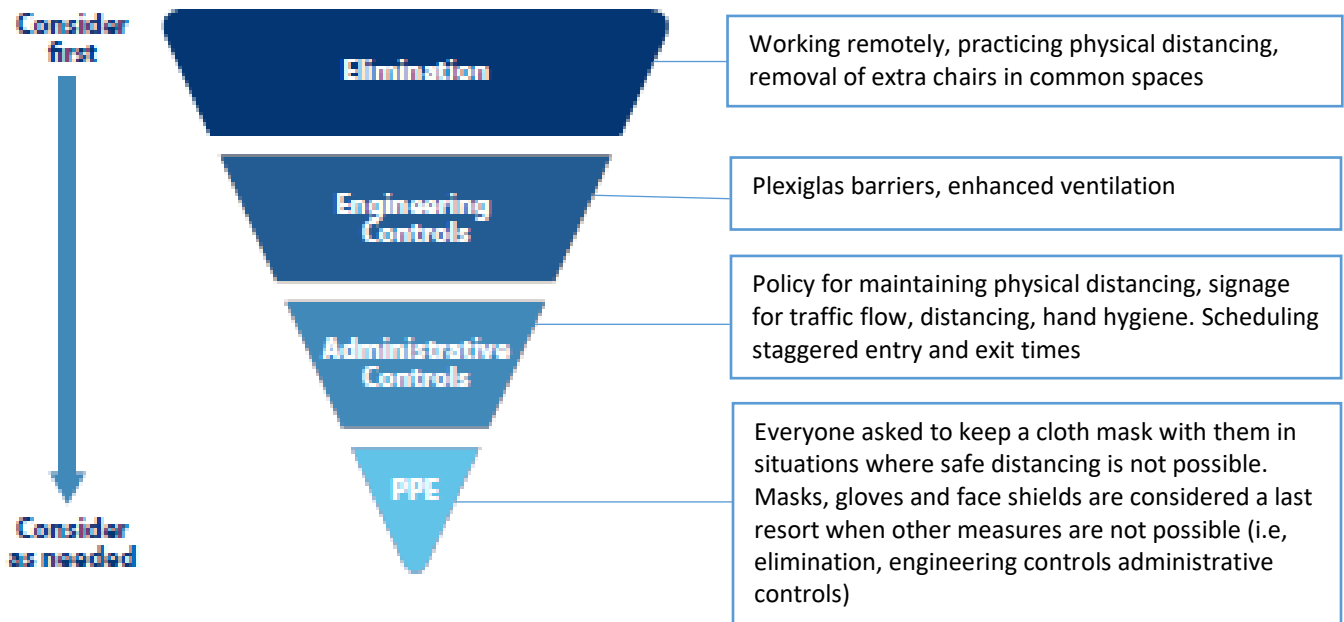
Consider first

Consider as needed

Elimination

Working remotely, practicing physical distancing, removal of extra chairs in common spaces

Engineering Controls

Plexiglas barriers, enhanced ventilation

Administrative Controls

Policy for maintaining physical distancing, signage for traffic flow, distancing, hand hygiene. Scheduling staggered entry and exit times

PPE

Everyone asked to keep a cloth mask with them in situations where safe distancing is not possible. Masks, gloves and face shields are considered a last resort when other measures are not possible (i.e, elimination, engineering controls administrative controls)